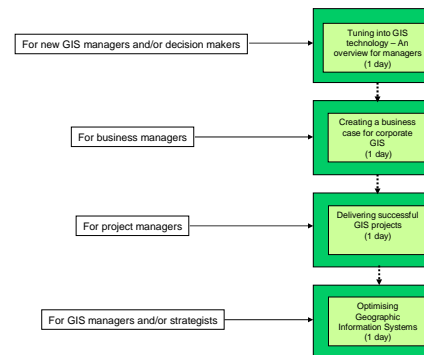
For new GIS managers and/or decision makers

Tuning into GIS technology – An overview for managers (1 day)

For business managers

Creating a business case for corporate GIS (1 day)

For project managers

Delivering successful GIS projects (1 day)

For GIS managers and/or strategists

Optimising Geographic Information Systems (1 day)